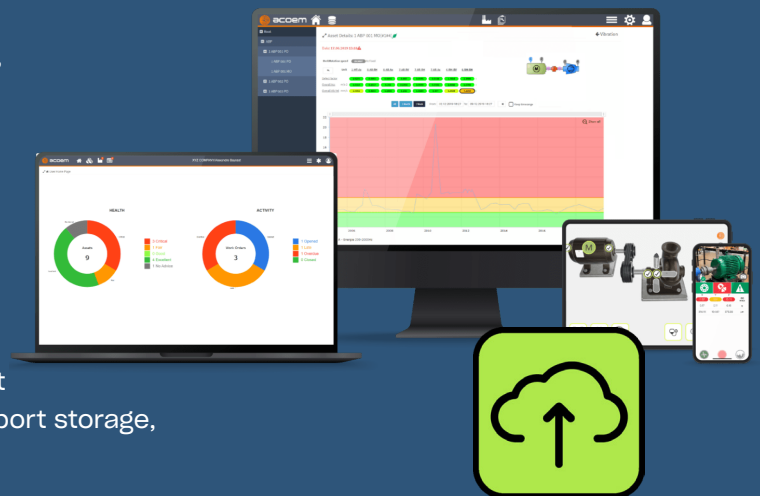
acoem

Asset Details: LABP (KC WEIGH)

Vibration

acoem

HEALTH

ACTIVITY

Assets
9

Work Orders
3

0 Critical
1 Alert
0 Alarm
4 Excellent
1 No Advice

1 Opened
1 Late
1 Overdue
0 Closed

t
port storage,